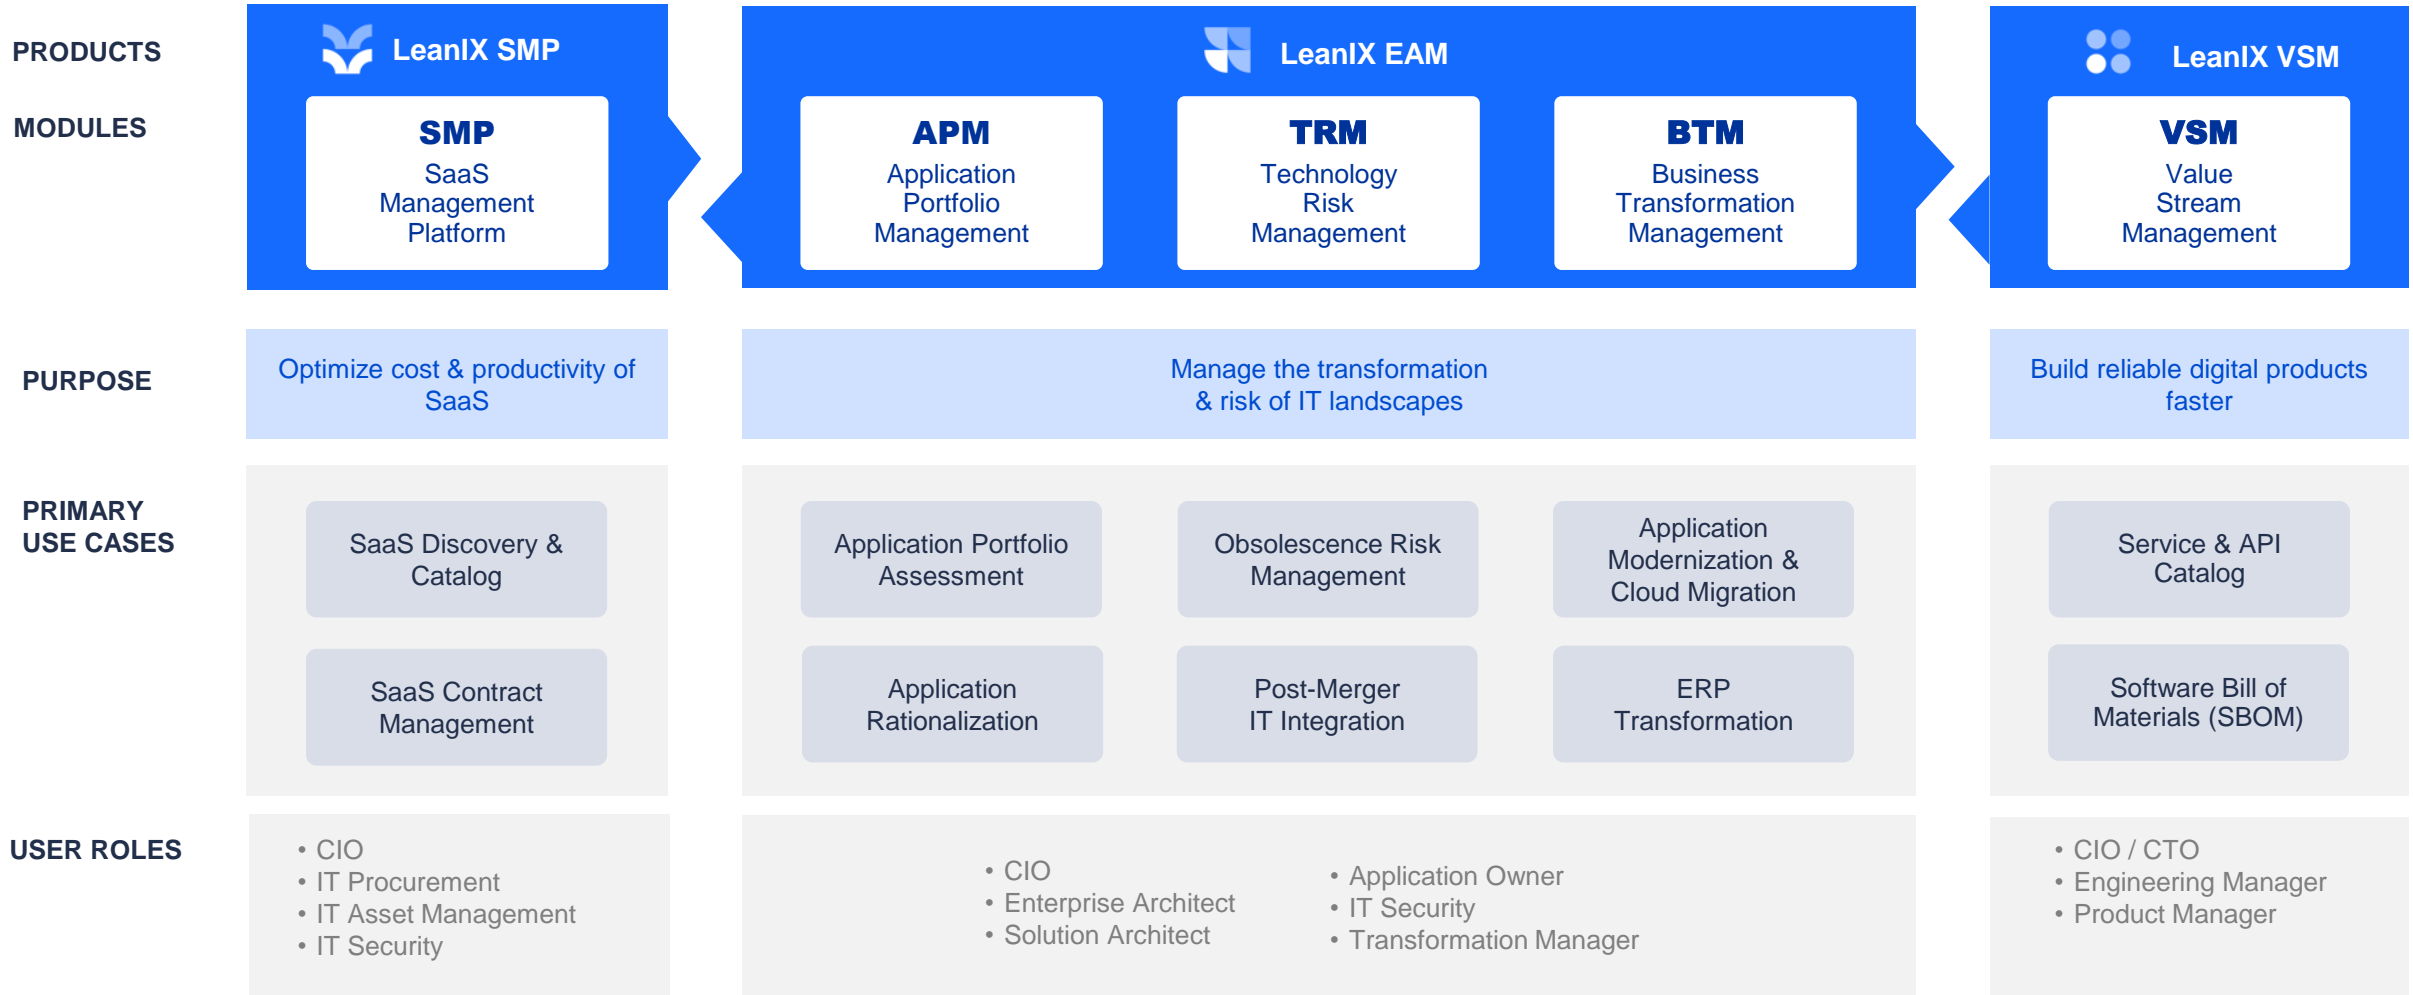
PRODUCTS

MODULES

LeanIX SMP

SMP
SaaS Management Platform

LeanIX EAM

APM
Application Portfolio Management

TRM
Technology Risk Management

BTM
Business Transformation Management

LeanIX VSM

VSM
Value Stream Management

PURPOSE

Optimize cost & productivity of SaaS

Manage the transformation & risk of IT landscapes

Build reliable digital products faster

PRIMARY USE CASES

SaaS Discovery & Catalog

SaaS Contract Management

Application Portfolio Assessment

Obsolescence Risk Management

Application Modernization & Cloud Migration

Application Rationalization

Post-Merger IT Integration

ERP Transformation

Service & API Catalog

Software Bill of Materials (SBOM)

USER ROLES

• CIO
• IT Procurement
• IT Asset Management
• IT Security

• CIO
• Enterprise Architect
• Solution Architect

• Application Owner
• IT Security
• Transformation Manager

• CIO / CTO
• Engineering Manager
• Product Manager